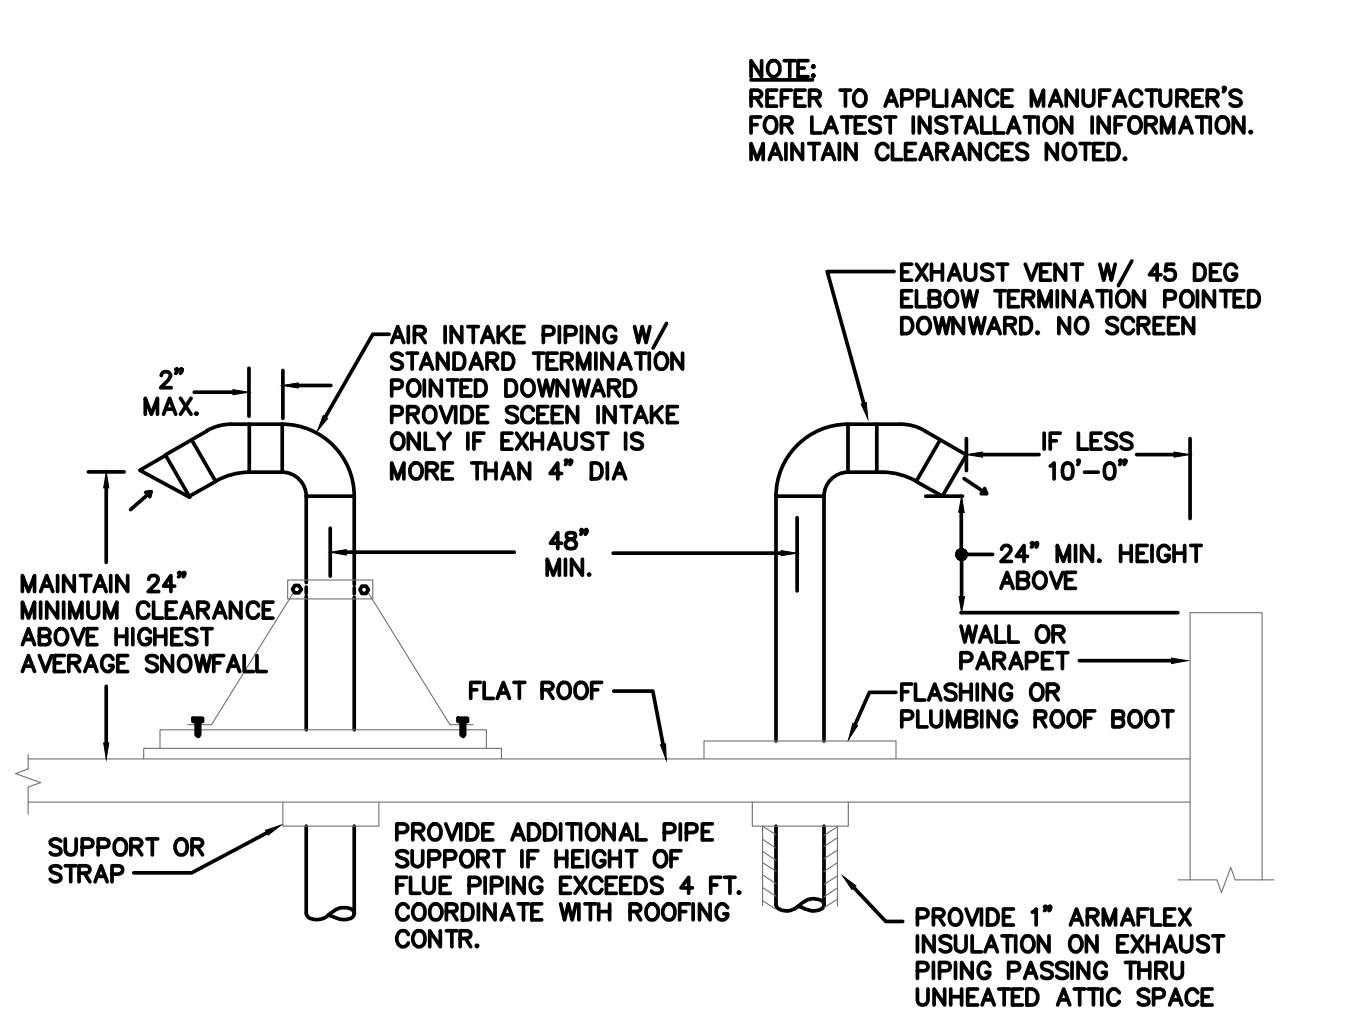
NOTE:
REFER TO APPLIANCE MANUFACTURER'S FOR LATEST INSTALLATION INFORMATION. MAINTAIN CLEARANCES NOTED.

EXHAUST VENT W/ 45 DEG ELBOW TERMINATION POINTED DOWNWARD. NO SCREEN

AIR INTAKE PIPING W/ STANDARD TERMINATION POINTED DOWNWARD PROVIDE SCEEN INTAKE ONLY IF EXHAUST IS MORE THAN 4" DIA

2" MAX.

IF LESS 10'-0"

48" MIN.

24" MIN. HEIGHT ABOVE

MAINTAIN 24" MINIMUM CLEARANCE ABOVE HIGHEST AVERAGE SNOWFALL

WALL OR PARAPET

FLAT ROOF

FLASHING OR PLUMBING ROOF BOOT

SUPPORT OR STRAP

PROVIDE ADDITIONAL PIPE SUPPORT IF HEIGHT OF FLUE PIPING EXCEEDS 4 FT. COORDINATE WITH ROOFING CONTR.

PROVIDE 1" ARMAFLEX INSULATION ON EXHAUST PIPING PASSING THRU UNHEATED ATTIC SPACE